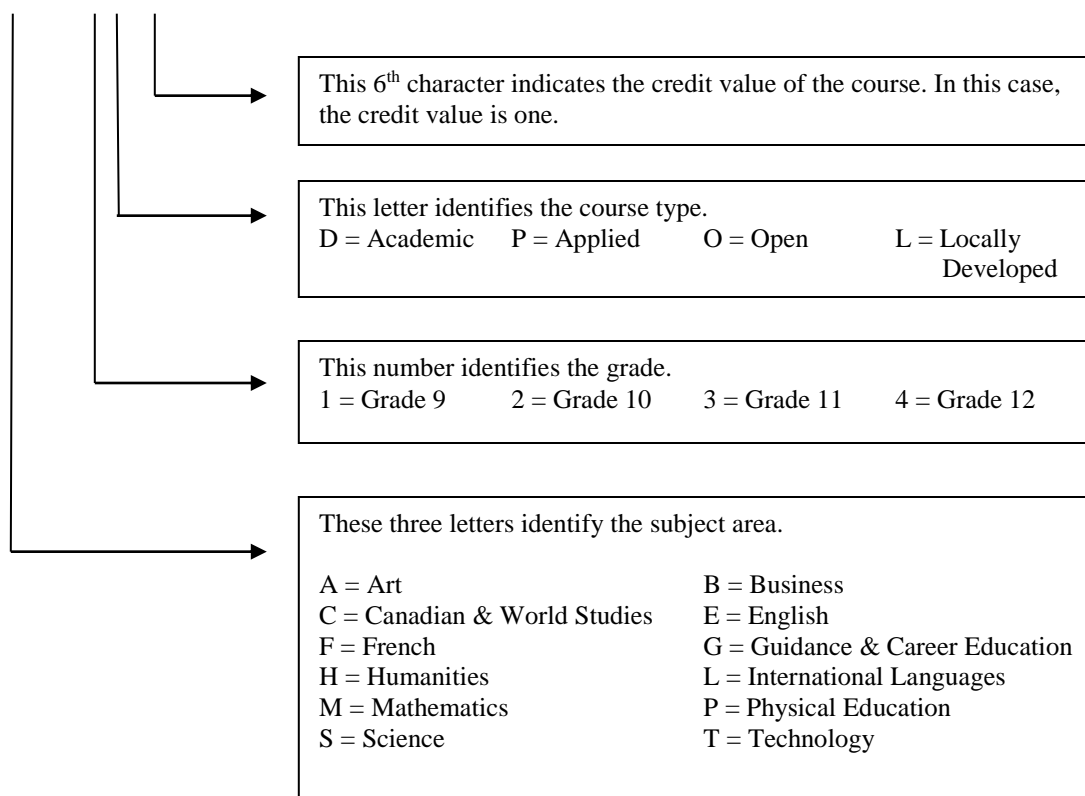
This 6$^{th}$ character indicates the credit value of the course. In this case, the credit value is one.

This letter identifies the course type.
D = Academic P = Applied O = Open L = Locally Developed

This number identifies the grade.
1 = Grade 9 2 = Grade 10 3 = Grade 11 4 = Grade 12

These three letters identify the subject area.

A = Art
C = Canadian & World Studies
F = French
H = Humanities
M = Mathematics
S = Science

B = Business
E = English
G = Guidance & Career Education
L = International Languages
P = Physical Education
T = Technology